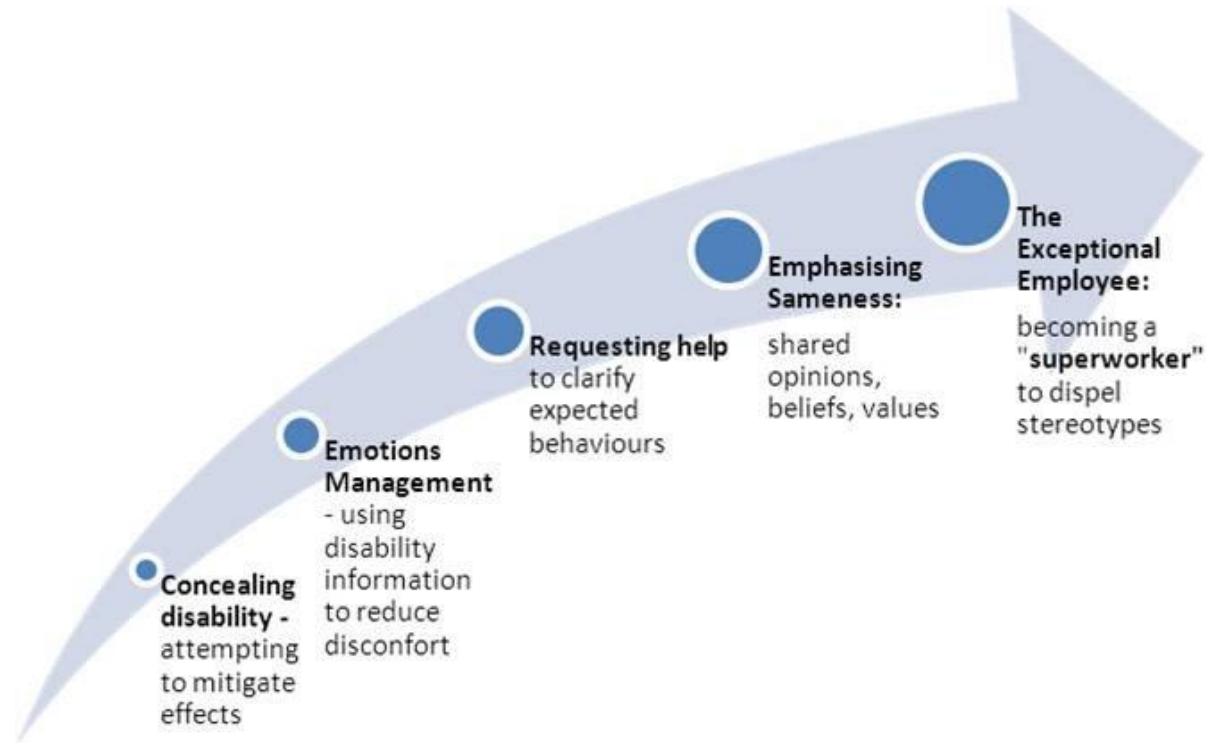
Concealing disability - attempting to mitigate effects

Emotions Management - using disability information to reduce disconfort

Requesting help to clarify expected behaviours

Emphasising Sameness: shared opinions, beliefs, values

The Exceptional Employee: becoming a "superworker" to dispel stereotypes